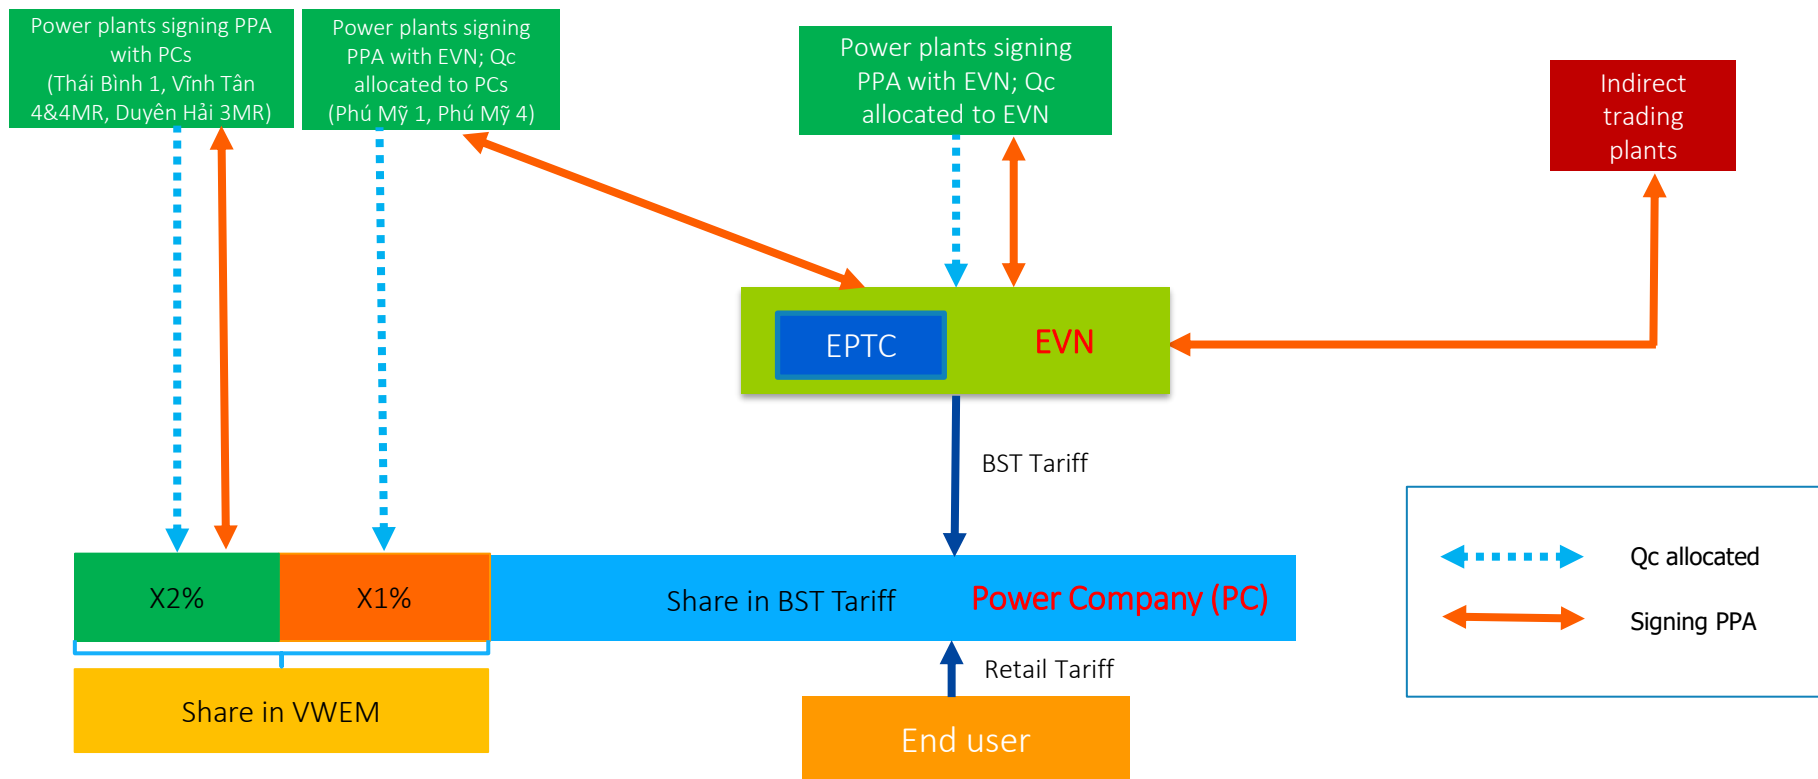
Power plants signing PPA with PCs (Thái Bình 1, Vĩnh Tân 4&4MR, Duyên Hải 3MR)

Power plants signing PPA with EVN; Qc allocated to PCs (Phú Mỹ 1, Phú Mỹ 4)

Power plants signing PPA with EVN; Qc allocated to EVN

Indirect trading plants

EPTC

EVN

BST Tariff

X2%

X1%

Share in BST Tariff

Power Company (PC)

Share in VWEM

Retail Tariff

End user

Qc allocated

Signing PPA